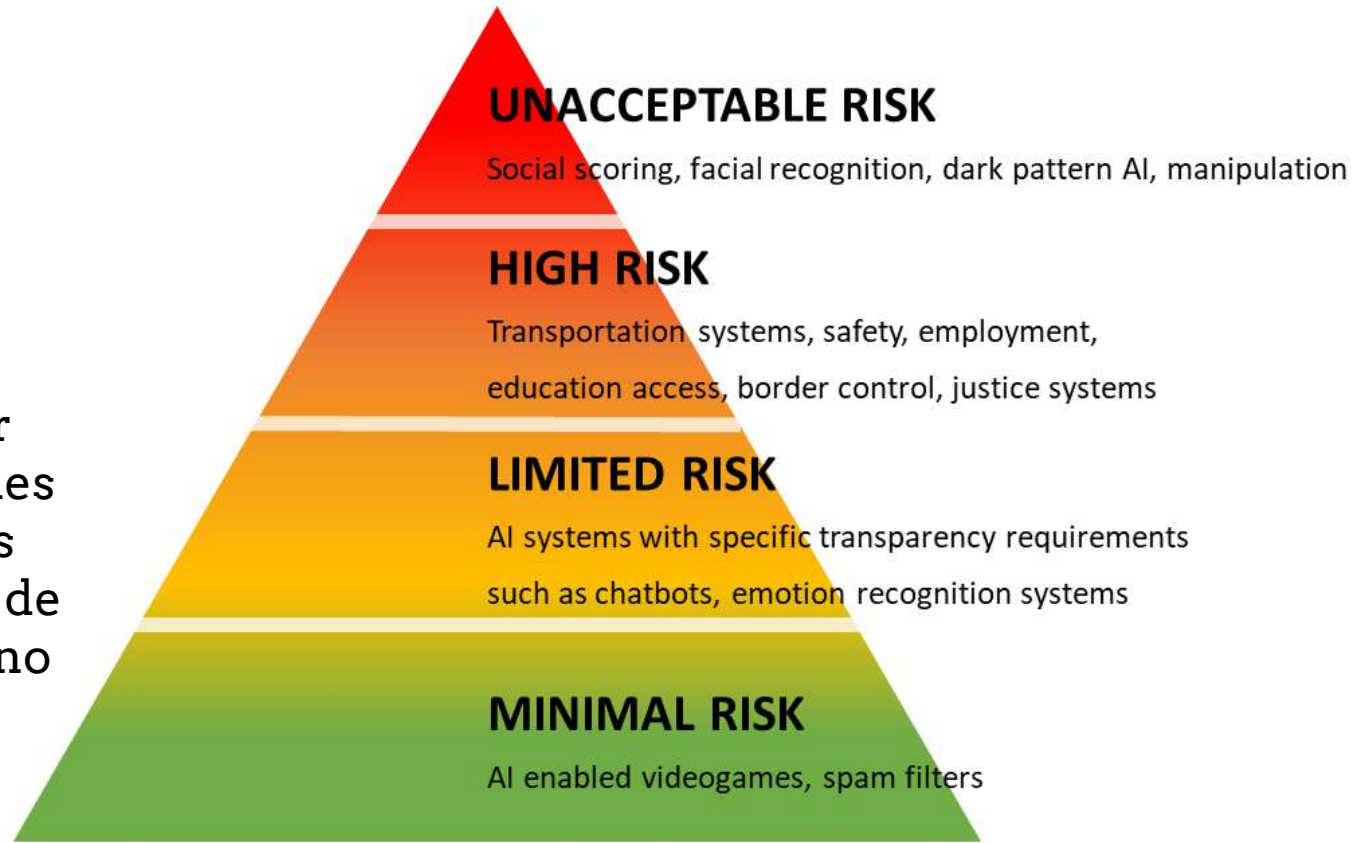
r
les
s
de
no

UNACCEPTABLE RISK
Social scoring, facial recognition, dark pattern AI, manipulation

HIGH RISK
Transportation systems, safety, employment, education access, border control, justice systems

LIMITED RISK
AI systems with specific transparency requirements such as chatbots, emotion recognition systems

MINIMAL RISK
AI enabled videogames, spam filters